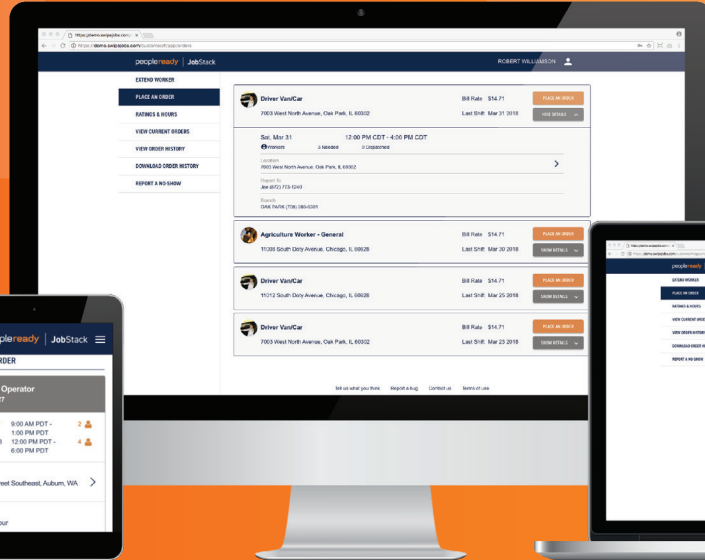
https://demo.swipejobs.com/customer/.../orders

peopleready | JobStack

ROBERT WILLIAMSON

EXTEND WORKER
PLACE AN ORDER
RATINGS & HOURS
VIEW CURRENT ORDERS
VIEW ORDER HISTORY
DOWNLOAD ORDER HISTORY
REPORT A NO-SHOW

Driver Van/Car
7003 West North Avenue, Oak Park, IL 60302
Bill Rate $14.71
Last Shift Mar 31 2018
PLACE AN ORDER
HIDE DETAILS

Sat, Mar 31
12:00 PM CDT - 4:00 PM CDT
Workers
Needed
Dispatched

Location
7003 West North Avenue, Oak Park, IL 60302

Report to
Joe (872) 773-1249

Branch
OAK PARK (708) 386-0301

Agriculture Worker - General
11306 South Doty Avenue, Chicago, IL 60628
Bill Rate $14.71
Last Shift Mar 30 2018
PLACE AN ORDER
SHOW DETAILS

Driver Van/Car
11012 South Doty Avenue, Chicago, IL 60628
Bill Rate $14.71
Last Shift Mar 25 2018
PLACE AN ORDER
SHOW DETAILS

Driver Van/Car
7003 West North Avenue, Oak Park, IL 60302
Bill Rate $14.71
Last Shift Mar 23 2018
PLACE AN ORDER
SHOW DETAILS

Tell us what you think Report a bug Contact us Terms of use

peopleready | JobStack
RDER
Operator
9:00 AM PDT - 1:00 PM PDT 2
12:00 PM PDT - 6:00 PM PDT 4
reet Southeast, Auburn, WA
our

peopleready
EXTEND WORKER
PLACE AN ORDER
RATINGS & HOURS
VIEW CURRENT ORD
VIEW ORDER HISTORY
DOWNLOAD ORDER H
REPORT A NO-SHOW